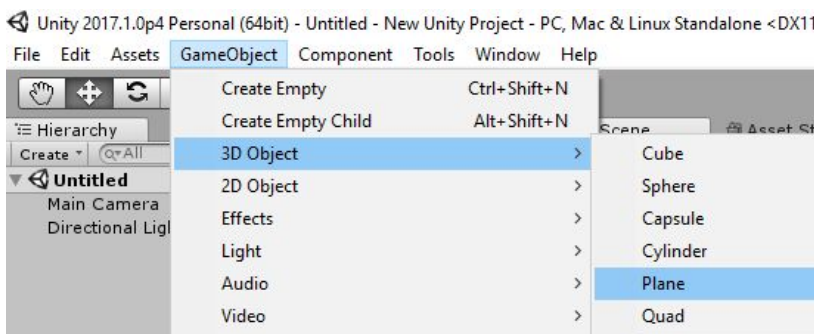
Unity 2017.1.0p4 Personal (64bit) - Untitled - New Unity Project - PC, Mac & Linux Standalone <DX11

File Edit Assets GameObject Component Tools Window Help

Hierarchy
Create All
Untitled
Main Camera
Directional Ligl

Scene
Asset St

Create Empty Ctrl+Shift+N
Create Empty Child Alt+Shift+N
3D Object >
2D Object >
Effects >
Light >
Audio >
Video >

Cube
Sphere
Capsule
Cylinder
Plane
Quad